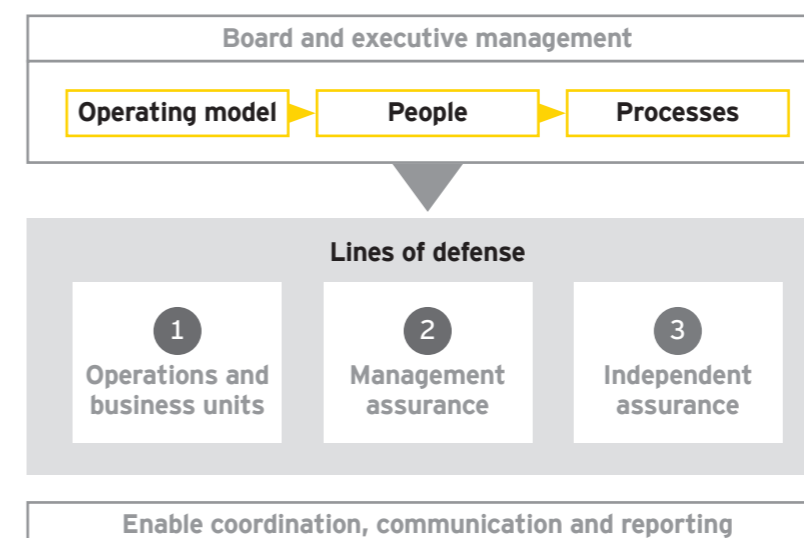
Board and executive management

Operating model

People

Processes

Lines of defense

1
Operations and business units

2
Management assurance

3
Independent assurance

Enable coordination, communication and reporting